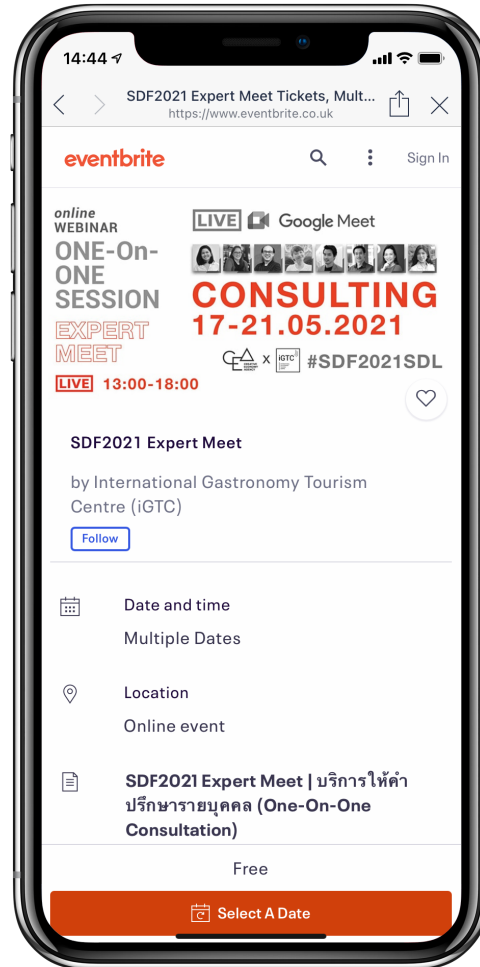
14:44

SDF2021 Expert Meet Tickets, Mult...
https://www.eventbrite.co.uk

eventbrite

Sign In

online
WEBINAR
ONE-On-ONE SESSION
EXPERT MEET
LIVE 13:00-18:00

LIVE Google Meet
CONSULTING
17-21.05.2021
x iGTC #SDF2021SDL

SDF2021 Expert Meet

by International Gastronomy Tourism Centre (iGTC)

Follow

Date and time

Multiple Dates

Location

Online event

SDF2021 Expert Meet | บริการให้คำปรึกษารายบุคคล (One-On-One Consultation)

Free

Select A Date